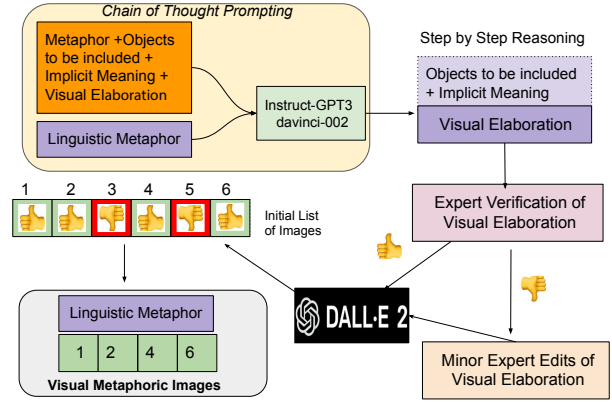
Chain of Thought Prompting

Metaphor +Objects to be included + Implicit Meaning + Visual Elaboration

Linguistic Metaphor

Instruct-GPT3 davinci-002

Step by Step Reasoning

Objects to be included + Implicit Meaning

Visual Elaboration

Expert Verification of Visual Elaboration

1 2 3 4 5 6

Initial List of Images

DALL·E 2

Minor Expert Edits of Visual Elaboration

Linguistic Metaphor

| 1 | 2 | 4 | 6 |
|---|---|---|---|

Visual Metaphoric Images